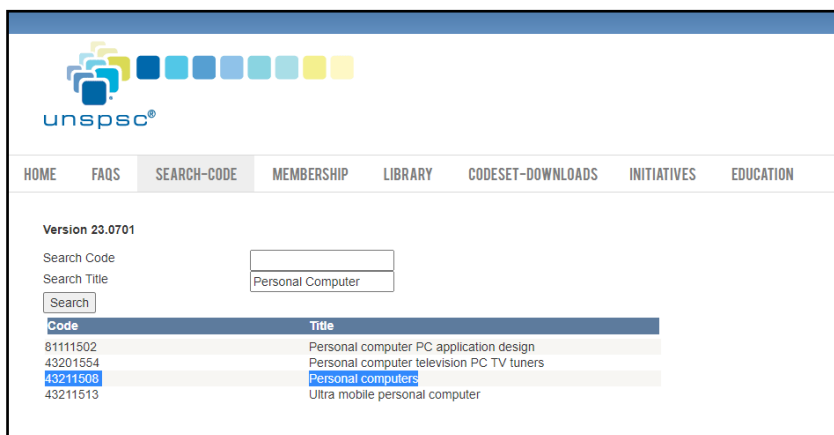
unspsc®

HOME FAQS SEARCH-CODE MEMBERSHIP LIBRARY CODESET-DOWNLOADS INITIATIVES EDUCATION

Version 23.0701

Search Code
Search Title Personal Computer
Search

| Code | Title |
|---|---|
| 81111502 | Personal computer PC application design |
| 43201554 | Personal computer television PC TV tuners |
| 43211508 | Personal computers |
| 43211513 | Ultra mobile personal computer |